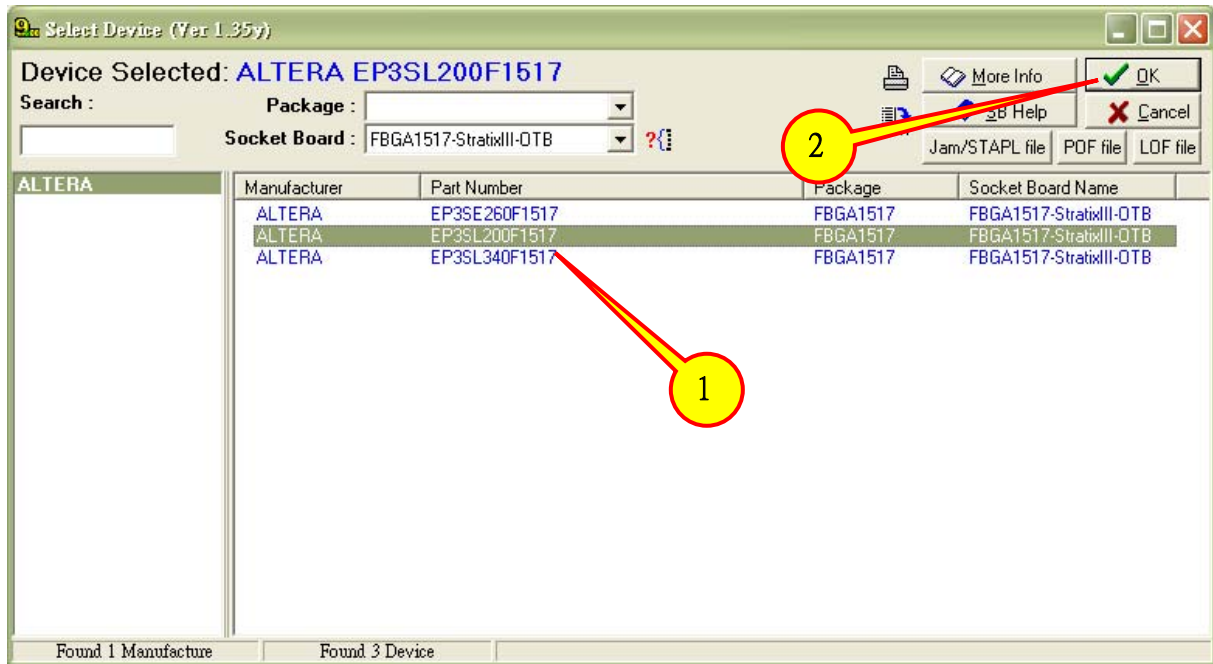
Select Device (Ver 1.35y)

Device Selected: ALTERA EP3SL200F1517

Search :

Package :

Socket Board : FBGA1517-StratixIII-OTB

More Info

OK

SB Help

Cancel

2

Jam/STAPL file

POF file

LOF file

ALTERA

| Manufacturer | Part Number | Package | Socket Board Name |
|---|---|---|---|
| ALTERA | EP3SE260F1517 | FBGA1517 | FBGA1517-StratixIII-OTB |
| ALTERA | EP3SL200F1517 | FBGA1517 | FBGA1517-StratixIII-OTB |
| ALTERA | EP3SL340F1517 | FBGA1517 | FBGA1517-StratixIII-OTB |

1

Found 1 Manufacture

Found 3 Device